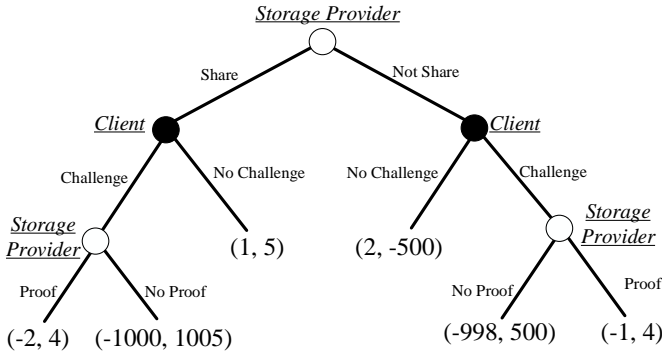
Storage Provider

Share

Not Share

Client

Client

Challenge

No Challenge

No Challenge

Challenge

Storage Provider

(1, 5)

(2, -500)

Storage Provider

Proof

No Proof

No Proof

Proof

(-2, 4)

(-1000, 1005)

(-998, 500)

(-1, 4)